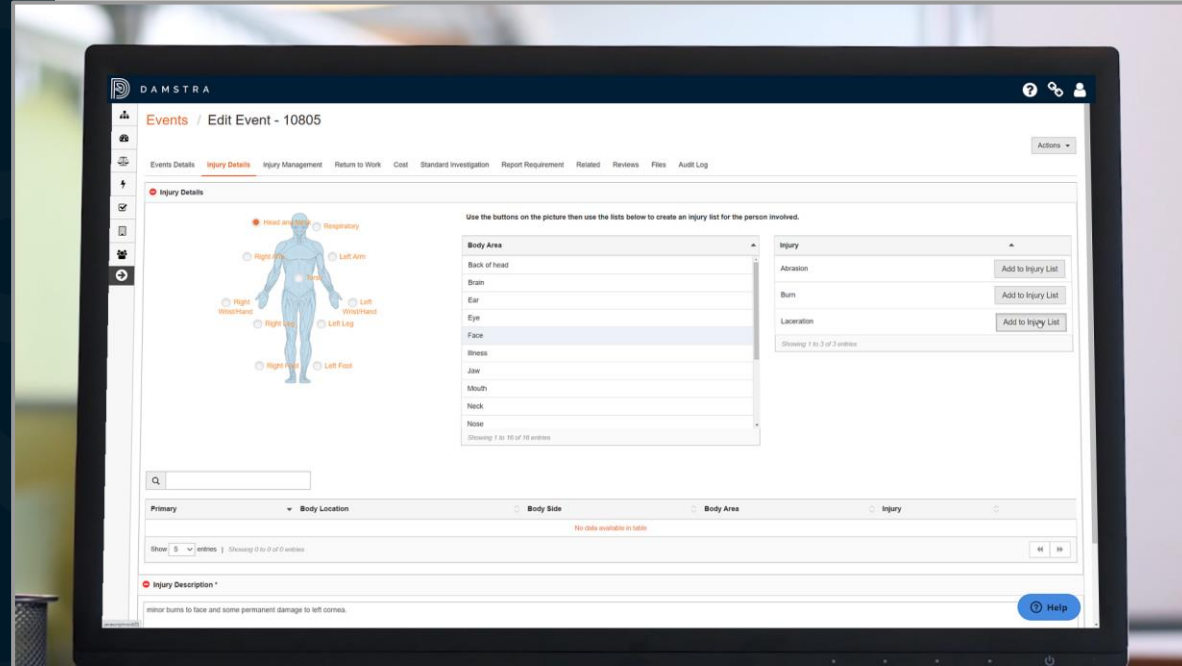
DAMSTRA

Events / Edit Event - 10805

Actions

Events Details Injury Details Injury Management Return to Work Cost Standard Investigation Report Requirement Related Reviews Files Audit Log

Injury Details

Head and Neck Respiratory
Right Arm Left Arm
Torso
Right Wrist/Hand Left Wrist/Hand
Right Leg Left Leg
Right Foot Left Foot

Use the buttons on the picture then use the lists below to create an injury list for the person involved.

| Body Area |
|---|
| Back of head |
| Brain |
| Ear |
| Eye |
| Face |
| Illness |
| Jaw |
| Mouth |
| Neck |
| Nose |

Showing 1 to 16 of 16 entries

| Injury | |
|---|---|
| Abrasion | Add to Injury List |
| Burn | Add to Injury List |
| Laceration | Add to Injury List |

Showing 1 to 3 of 3 entries

| Primary | Body Location | Body Side | Body Area | Injury |
|---|---|---|---|---|
| No data available in table | | | | |

Show 5 entries | Showing 0 to 0 of 0 entries

Injury Description *

minor burns to face and some permanent damage to left cornea.

Help